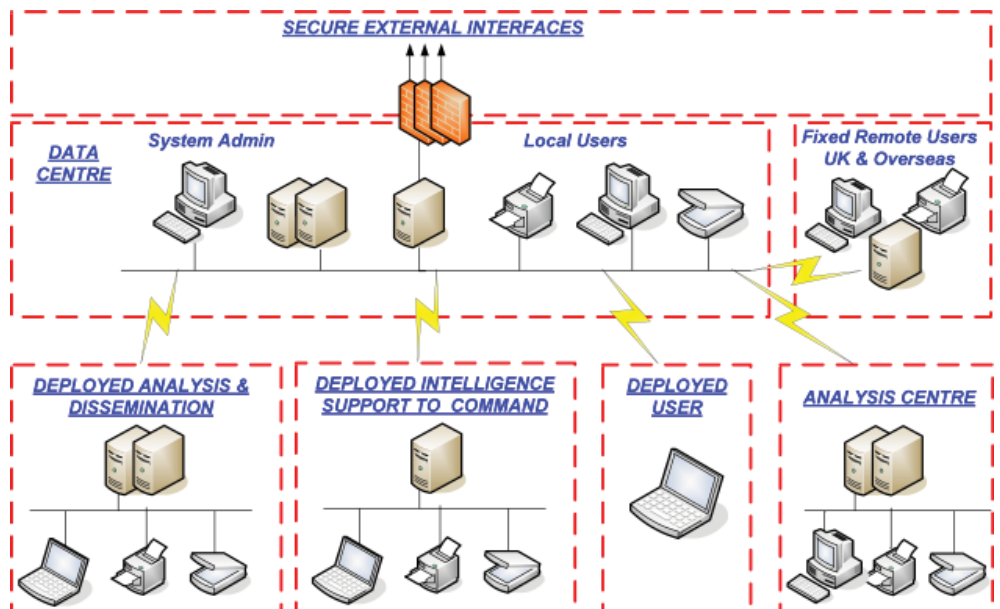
SECURE EXTERNAL INTERFACES

DATA CENTRE

System Admin

Local Users

Fixed Remote Users UK & Overseas

DEPLOYED ANALYSIS & DISSEMINATION

DEPLOYED INTELLIGENCE SUPPORT TO COMMAND

DEPLOYED USER

ANALYSIS CENTRE